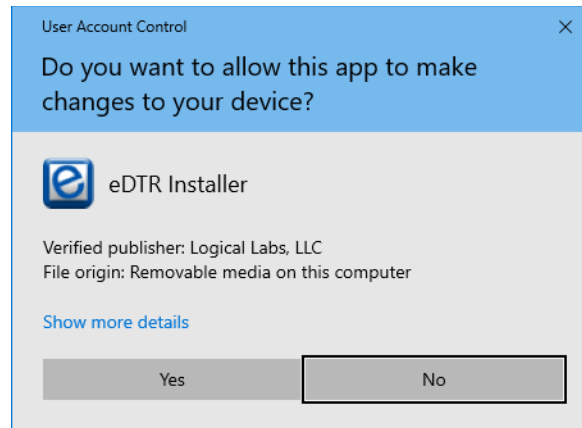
User Account Control
×
Do you want to allow this app to make changes to your device?

e
eDTR Installer

Verified publisher: Logical Labs, LLC
File origin: Removable media on this computer

Show more details

Yes
No